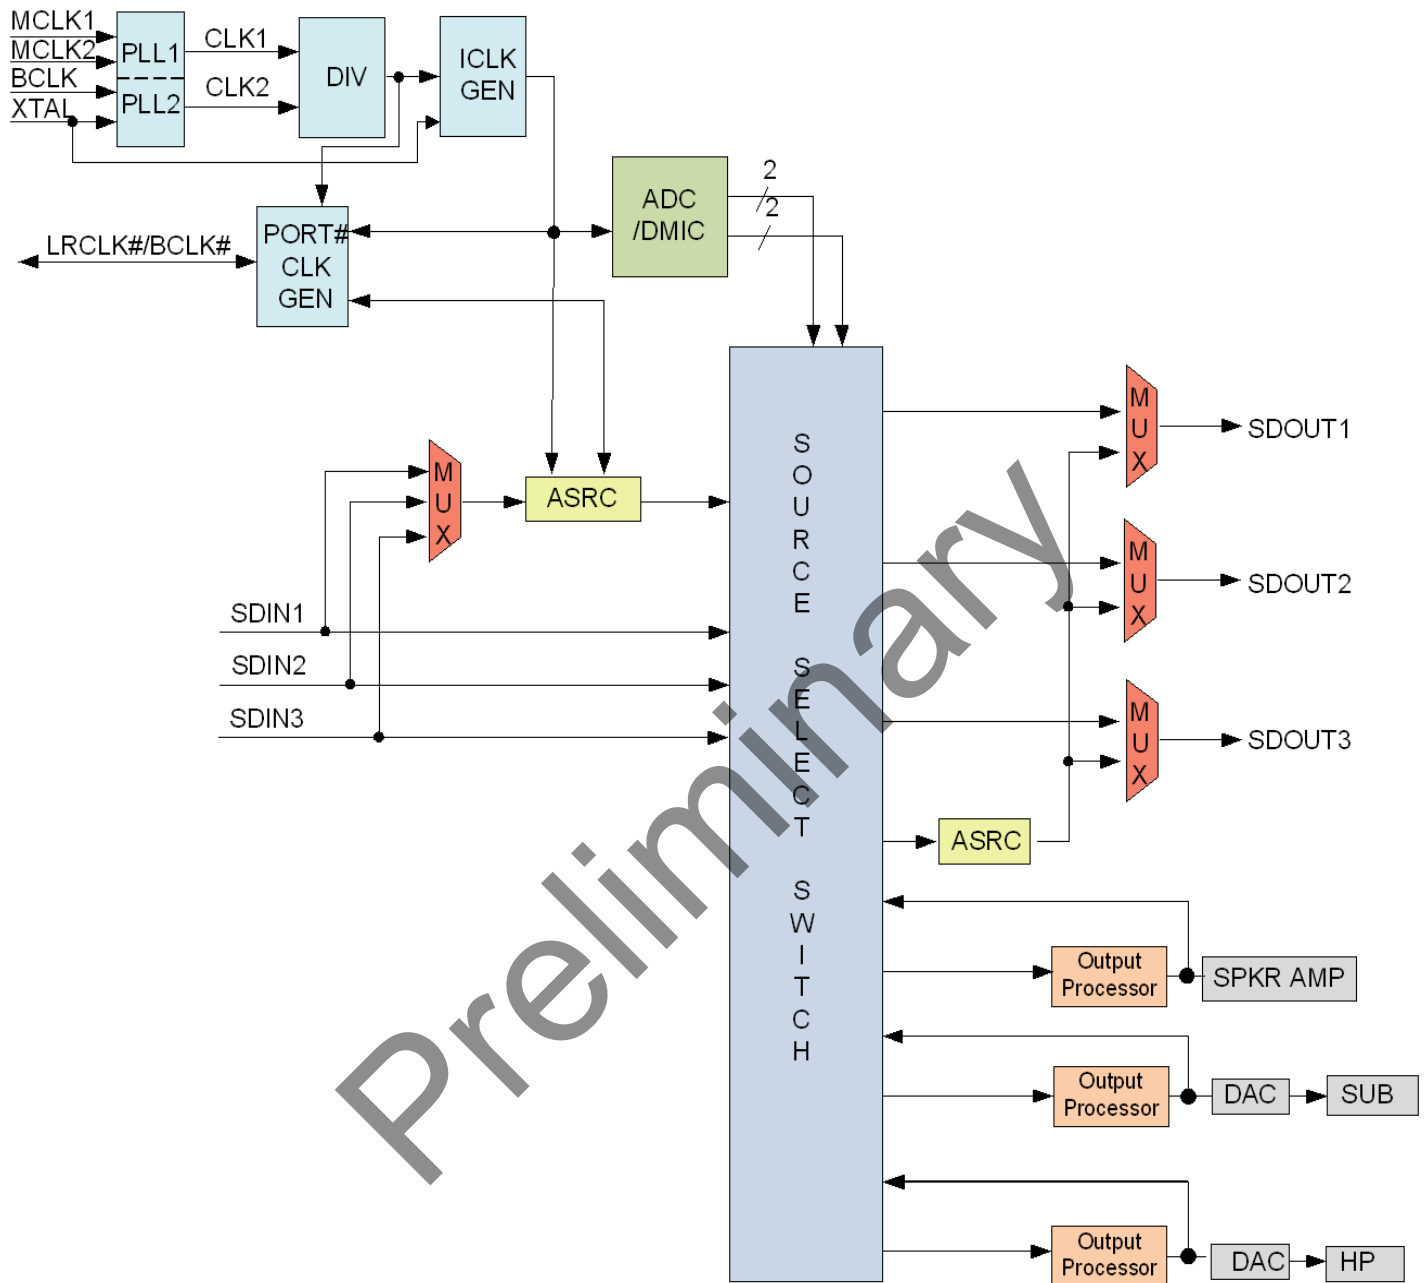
MCLK1
MCLK2
BCLK
XTAL
PLL1
PLL2
CLK1
CLK2
DIV
ICLK GEN
ADC /DMIC
2
2
LRCLK#/BCLK#
PORT# CLK GEN
MUX
ASRC
SDIN1
SDIN2
SDIN3
SOURCE SELECT SWITCH
MUX
SDOUT1
MUX
SDOUT2
MUX
SDOUT3
ASRC
Output Processor
SPKR AMP
Output Processor
DAC
SUB
Output Processor
DAC
HP
Preliminary